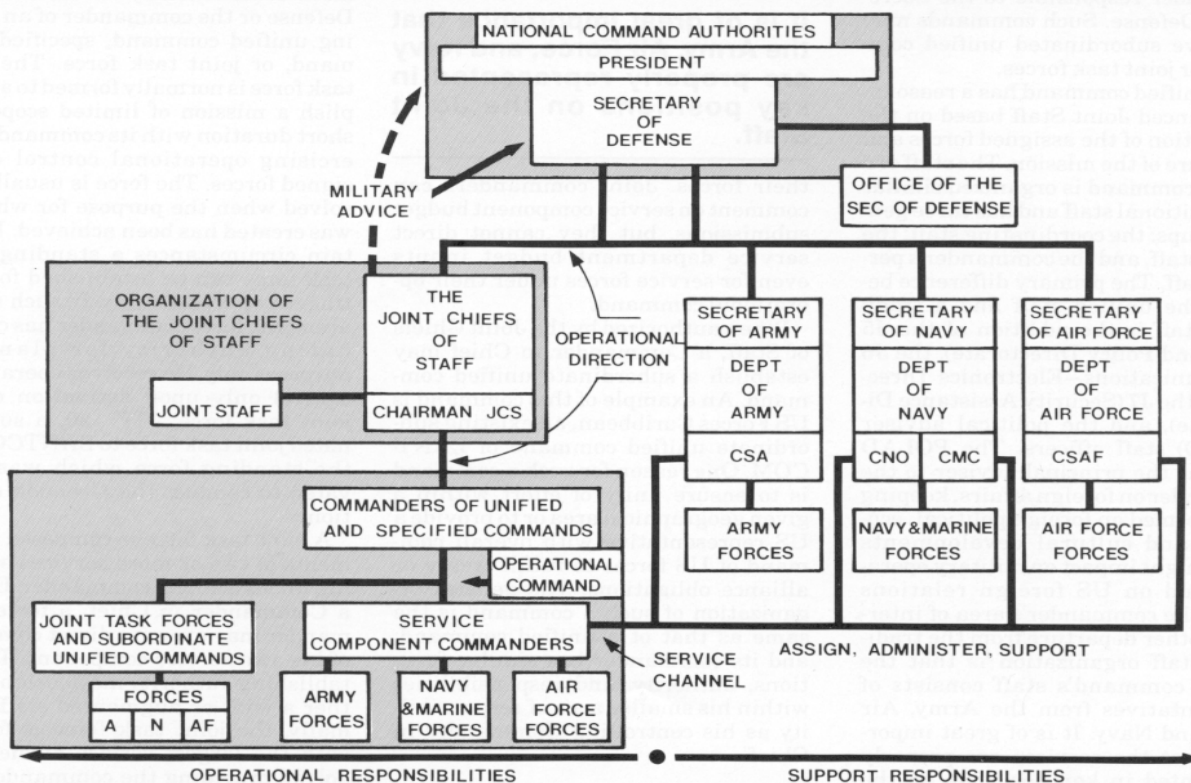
NATIONAL COMMAND AUTHORITIES
PRESIDENT
SECRETARY OF DEFENSE
MILITARY ADVICE
OFFICE OF THE SEC OF DEFENSE
ORGANIZATION OF THE JOINT CHIEFS OF STAFF
THE JOINT CHIEFS OF STAFF
OPERATIONAL DIRECTION
SECRETARY OF ARMY
DEPT OF ARMY
SECRETARY OF NAVY
DEPT OF NAVY
SECRETARY OF AIR FORCE
DEPT OF AIR FORCE
JOINT STAFF
CHAIRMAN JCS
CSA
CNO
CMC
CSAF
COMMANDERS OF UNIFIED AND SPECIFIED COMMANDS
ARMY FORCES
NAVY & MARINE FORCES
AIR FORCE FORCES
OPERATIONAL COMMAND
JOINT TASK FORCES AND SUBORDINATE UNIFIED COMMANDS
SERVICE COMPONENT COMMANDERS
ASSIGN, ADMINISTER, SUPPORT
SERVICE CHANNEL
FORCES
A
N
AF
ARMY FORCES
NAVY & MARINE FORCES
AIR FORCE FORCES
OPERATIONAL RESPONSIBILITIES
SUPPORT RESPONSIBILITIES